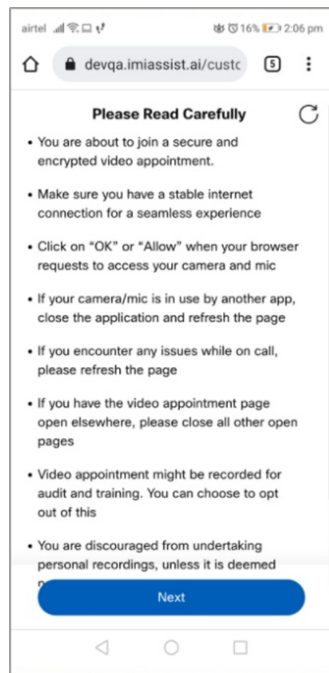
airtel 16% 2:06 pm

devqa.imiassist.ai/custc

5

Please Read Carefully

• You are about to join a secure and encrypted video appointment.

• Make sure you have a stable internet connection for a seamless experience

• Click on "OK" or "Allow" when your browser requests to access your camera and mic

• If your camera/mic is in use by another app, close the application and refresh the page

• If you encounter any issues while on call, please refresh the page

• If you have the video appointment page open elsewhere, please close all other open pages

• Video appointment might be recorded for audit and training. You can choose to opt out of this

• You are discouraged from undertaking personal recordings, unless it is deemed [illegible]

Next